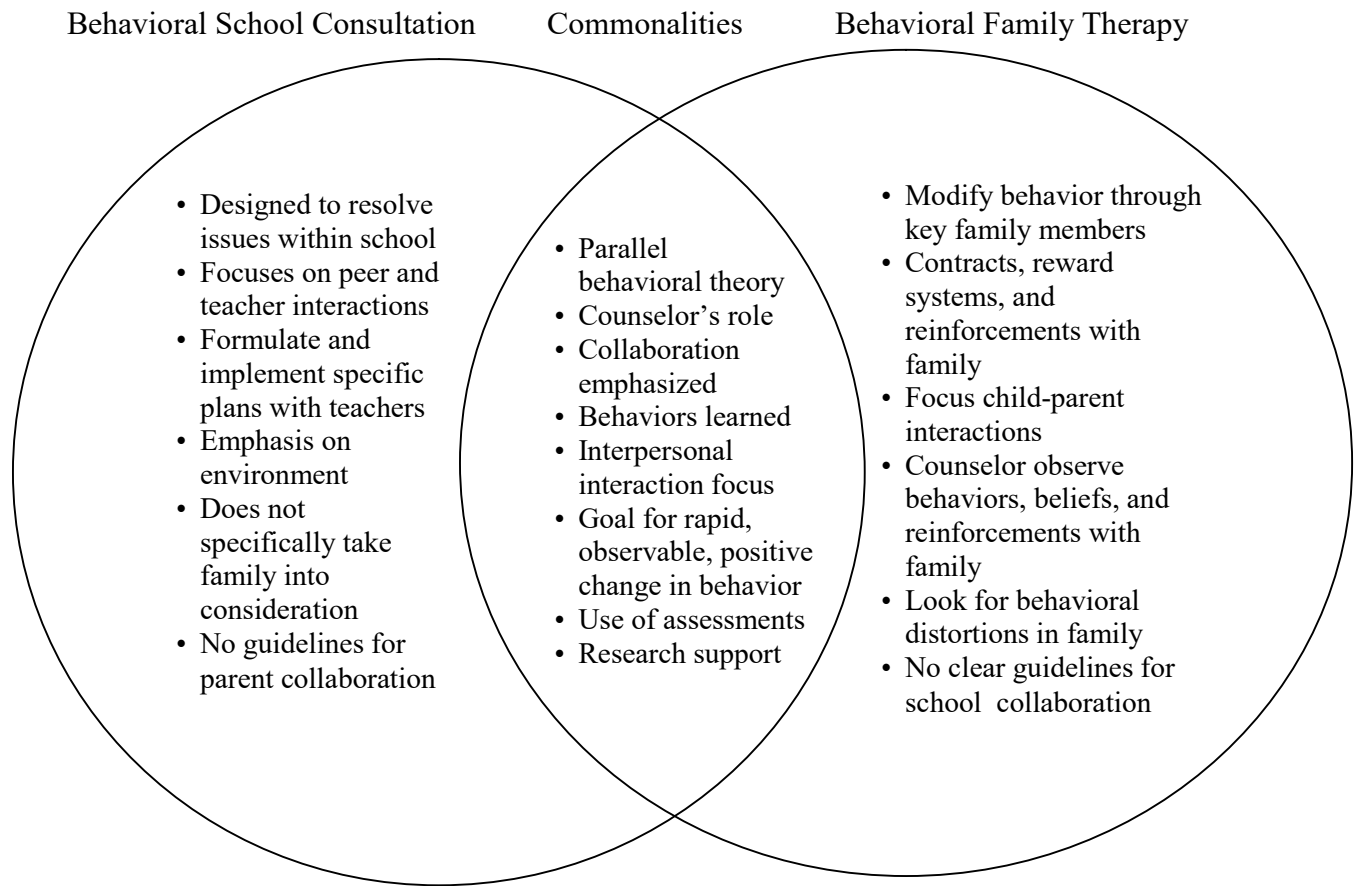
Behavioral School Consultation

Commonalities

Behavioral Family Therapy

• Designed to resolve issues within school
• Focuses on peer and teacher interactions
• Formulate and implement specific plans with teachers
• Emphasis on environment
• Does not specifically take family into consideration
• No guidelines for parent collaboration

• Parallel behavioral theory
• Counselor's role
• Collaboration emphasized
• Behaviors learned
• Interpersonal interaction focus
• Goal for rapid, observable, positive change in behavior
• Use of assessments
• Research support

• Modify behavior through key family members
• Contracts, reward systems, and reinforcements with family
• Focus child-parent interactions
• Counselor observe behaviors, beliefs, and reinforcements with family
• Look for behavioral distortions in family
• No clear guidelines for school collaboration